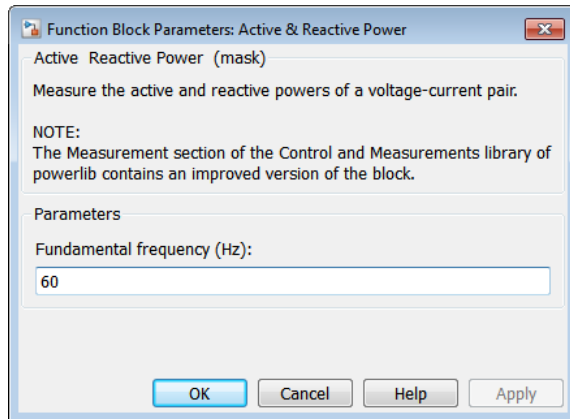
Function Block Parameters: Active & Reactive Power

Active Reactive Power (mask)

Measure the active and reactive powers of a voltage-current pair.

NOTE:
The Measurement section of the Control and Measurements library of powerlib contains an improved version of the block.

Parameters

Fundamental frequency (Hz):

60

OK Cancel Help Apply